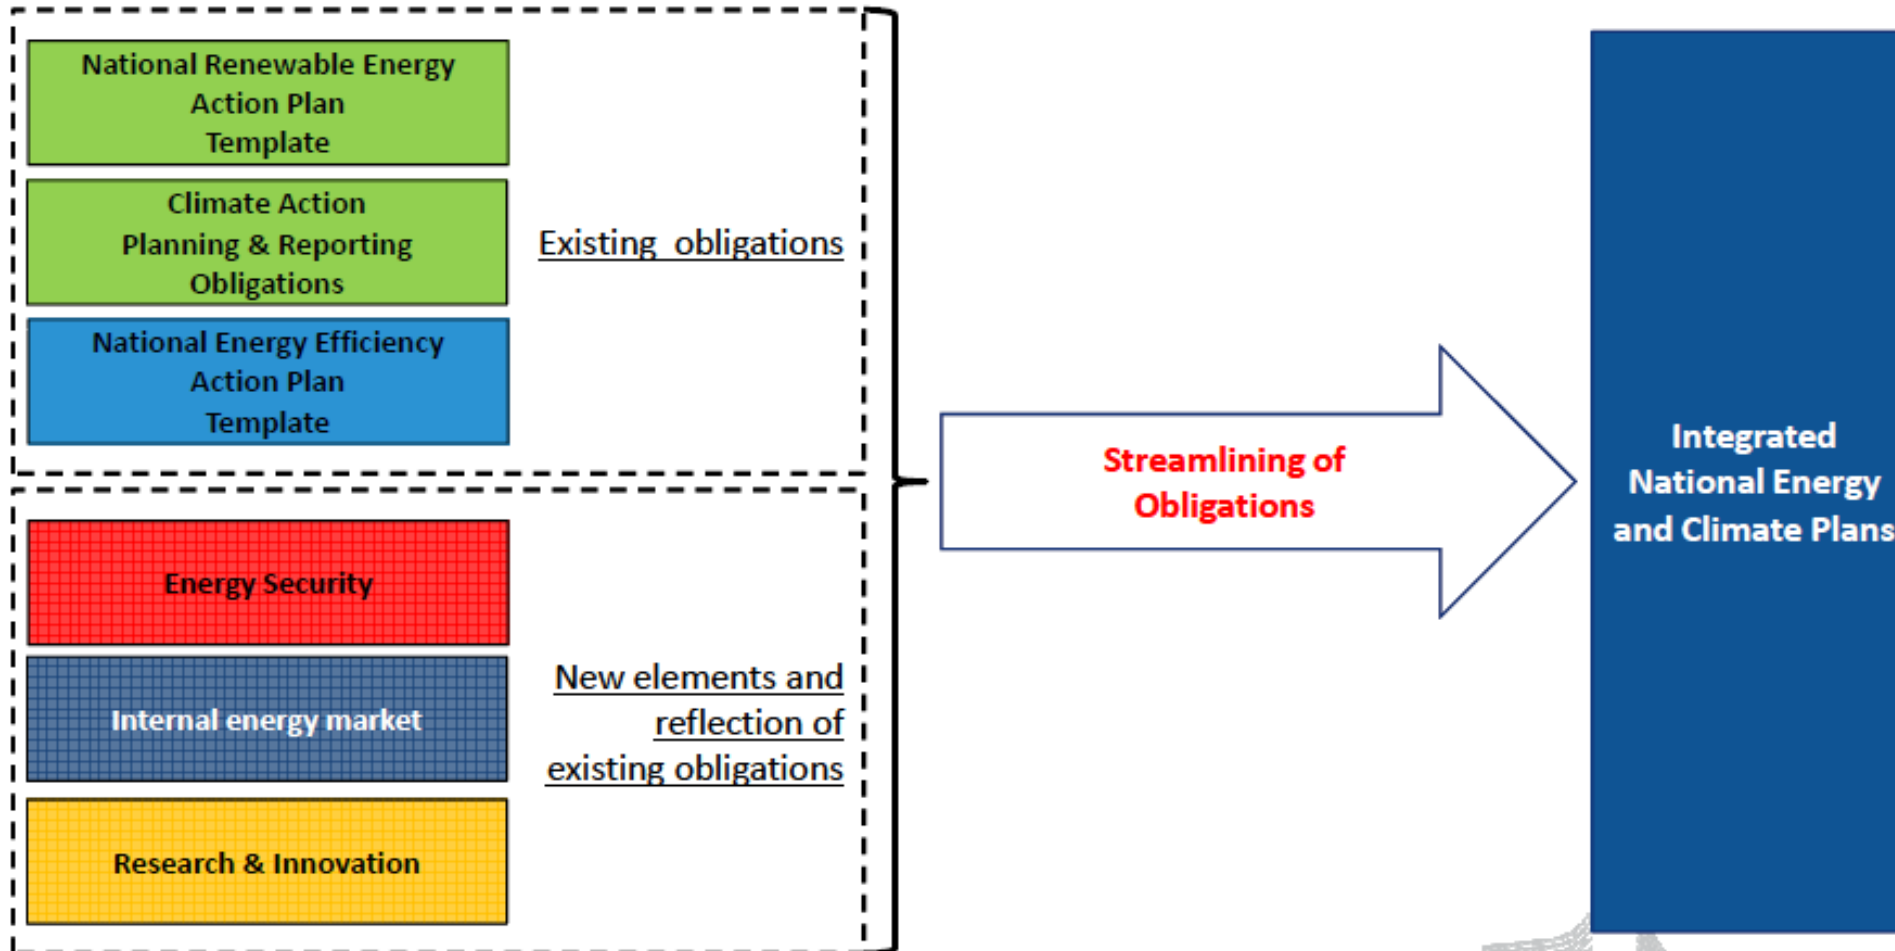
National Renewable Energy Action Plan Template

Climate Action Planning & Reporting Obligations

National Energy Efficiency Action Plan Template

Existing obligations

Energy Security

Internal energy market

Research & Innovation

New elements and reflection of existing obligations

Streamlining of Obligations

Integrated National Energy and Climate Plans